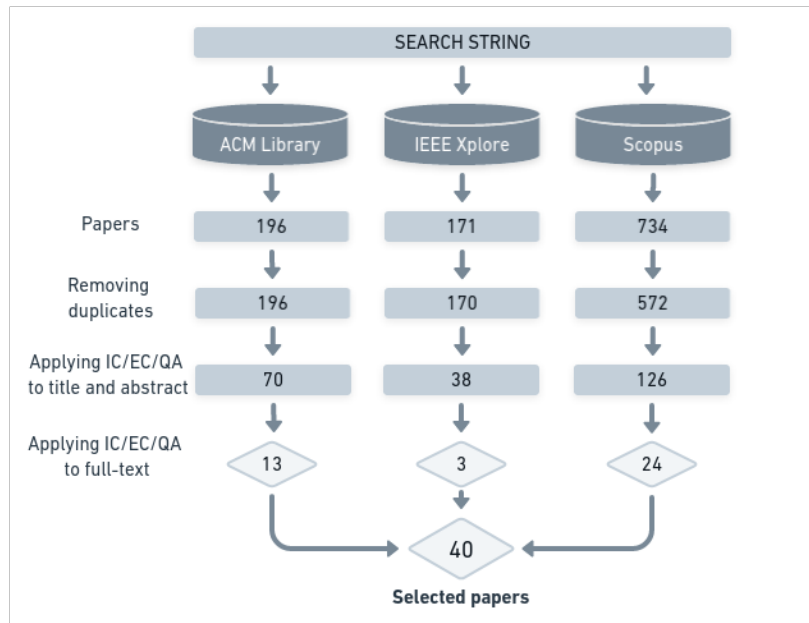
SEARCH STRING

ACM Library
IEEE Xplore
Scopus

Papers
196
171
734

Removing duplicates
196
170
572

Applying IC/EC/QA to title and abstract
70
38
126

Applying IC/EC/QA to full-text
13
3
24

40

Selected papers